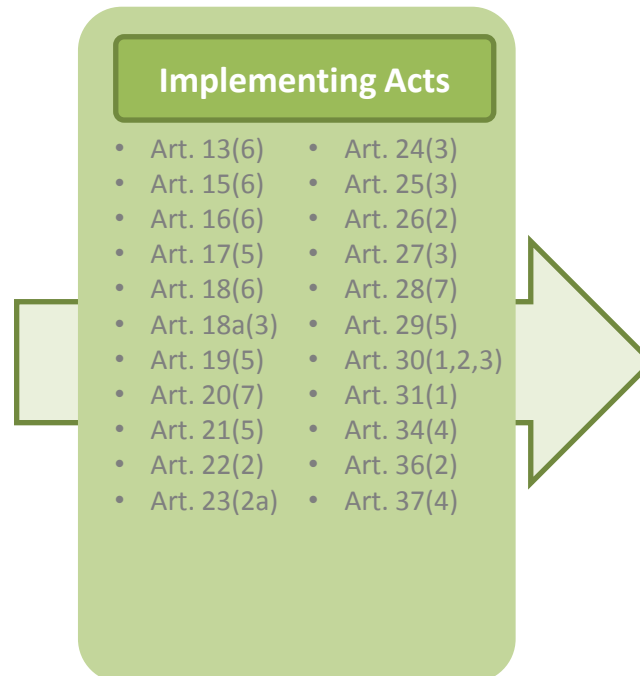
Implementing Acts

- Art. 13(6)
- Art. 15(6)
- Art. 16(6)
- Art. 17(5)
- Art. 18(6)
- Art. 18a(3)
- Art. 19(5)
- Art. 20(7)
- Art. 21(5)
- Art. 22(2)
- Art. 23(2a)

- Art. 24(3)
- Art. 25(3)
- Art. 26(2)
- Art. 27(3)
- Art. 28(7)
- Art. 29(5)
- Art. 30(1,2,3)
- Art. 31(1)
- Art. 34(4)
- Art. 36(2)
- Art. 37(4)